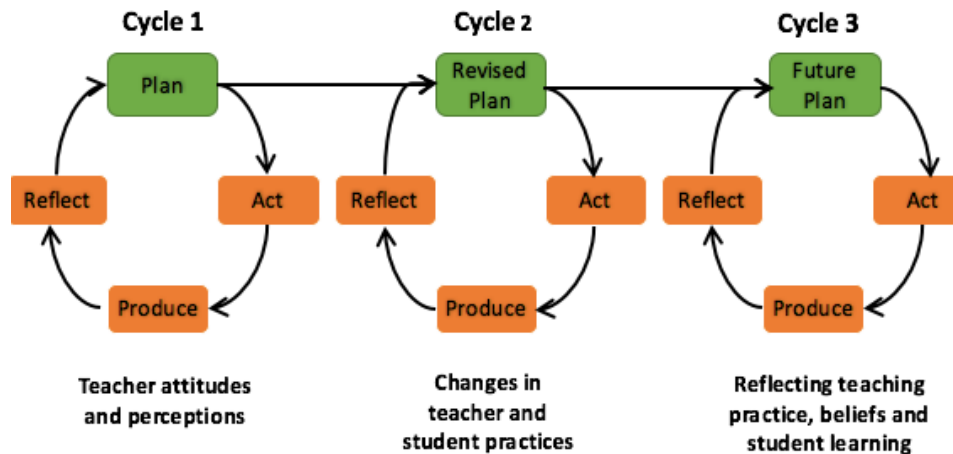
Cycle 1

Plan

Reflect

Act

Produce

Teacher attitudes and perceptions

Cycle 2

Revised Plan

Reflect

Act

Produce

Changes in teacher and student practices

Cycle 3

Future Plan

Reflect

Act

Produce

Reflecting teaching practice, beliefs and student learning